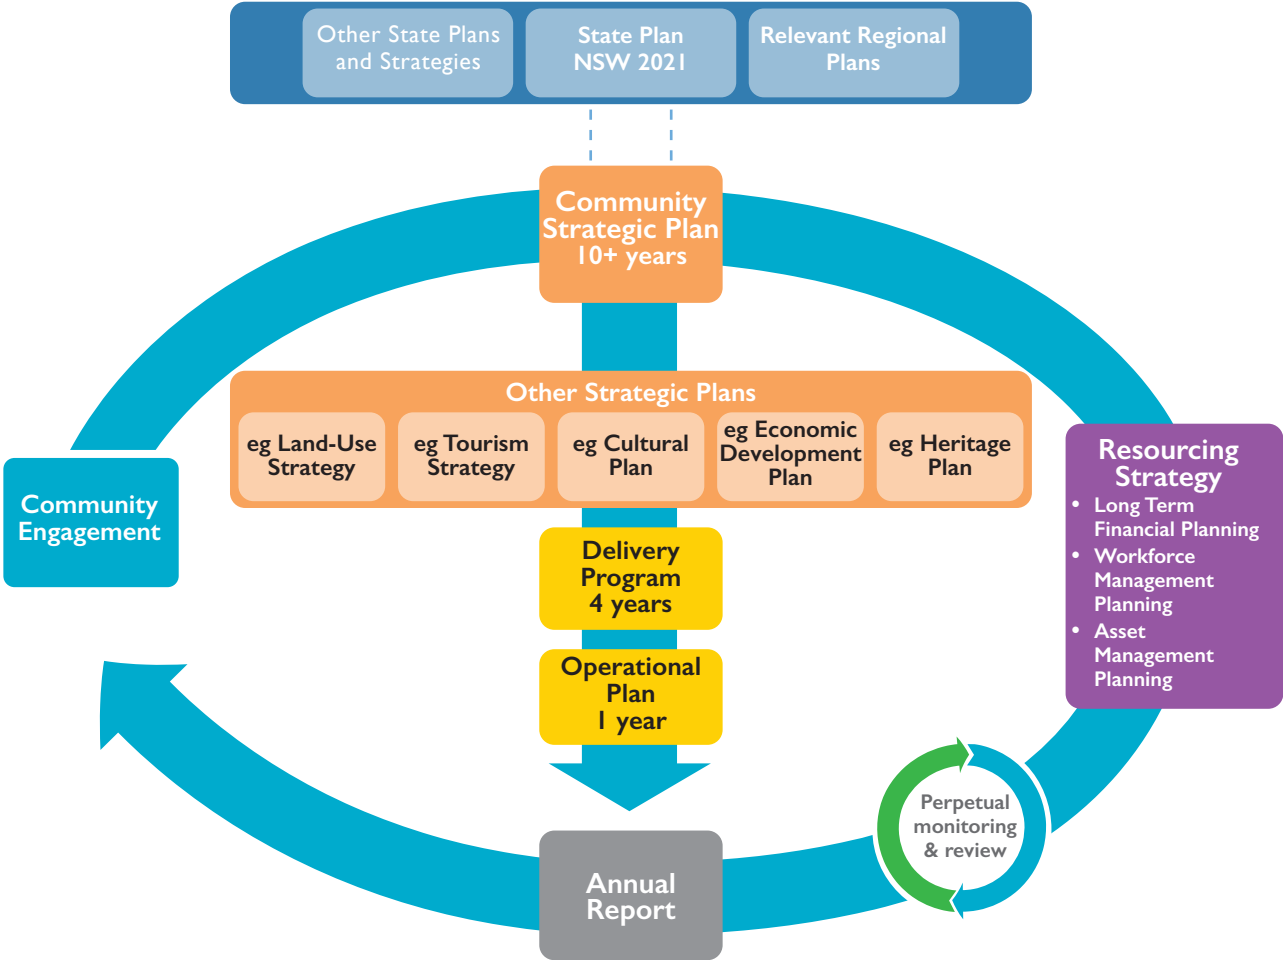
Other State Plans and Strategies

State Plan NSW 2021

Relevant Regional Plans

Community Strategic Plan 10+ years

Other Strategic Plans

eg Land-Use Strategy

eg Tourism Strategy

eg Cultural Plan

eg Economic Development Plan

eg Heritage Plan

Community Engagement

Resourcing Strategy
• Long Term Financial Planning
• Workforce Management Planning
• Asset Management Planning

Delivery Program 4 years

Operational Plan 1 year

Perpetual monitoring & review

Annual Report